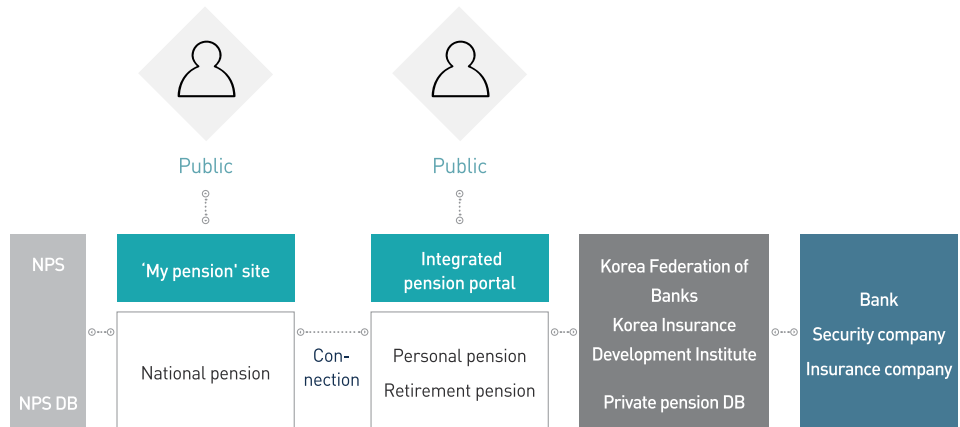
Public

Public

NPS

NPS DB

'My pension' site

National pension

Con-
nection

Integrated pension portal

Personal pension

Retirement pension

Korea Federation of Banks

Korea Insurance Development Institute

Private pension DB

Bank

Security company

Insurance company